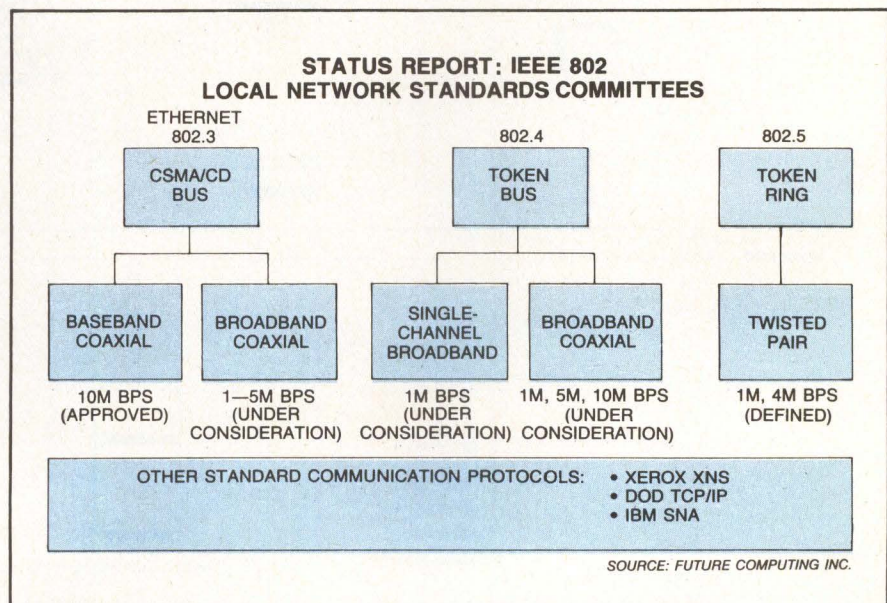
STATUS REPORT: IEEE 802
LOCAL NETWORK STANDARDS COMMITTEES

ETHERNET
802.3

CSMA/CD
BUS

802.4

TOKEN
BUS

802.5

TOKEN
RING

BASEBAND
COAXIAL

BROADBAND
COAXIAL

SINGLE-CHANNEL
BROADBAND

BROADBAND
COAXIAL

TWISTED
PAIR

10M BPS
(APPROVED)

1—5M BPS
(UNDER
CONSIDERATION)

1M BPS
(UNDER
CONSIDERATION)

1M, 5M, 10M BPS
(UNDER
CONSIDERATION)

1M, 4M BPS
(DEFINED)

OTHER STANDARD COMMUNICATION PROTOCOLS:
• XEROX XNS
• DOD TCP/IP
• IBM SNA

SOURCE: FUTURE COMPUTING INC.